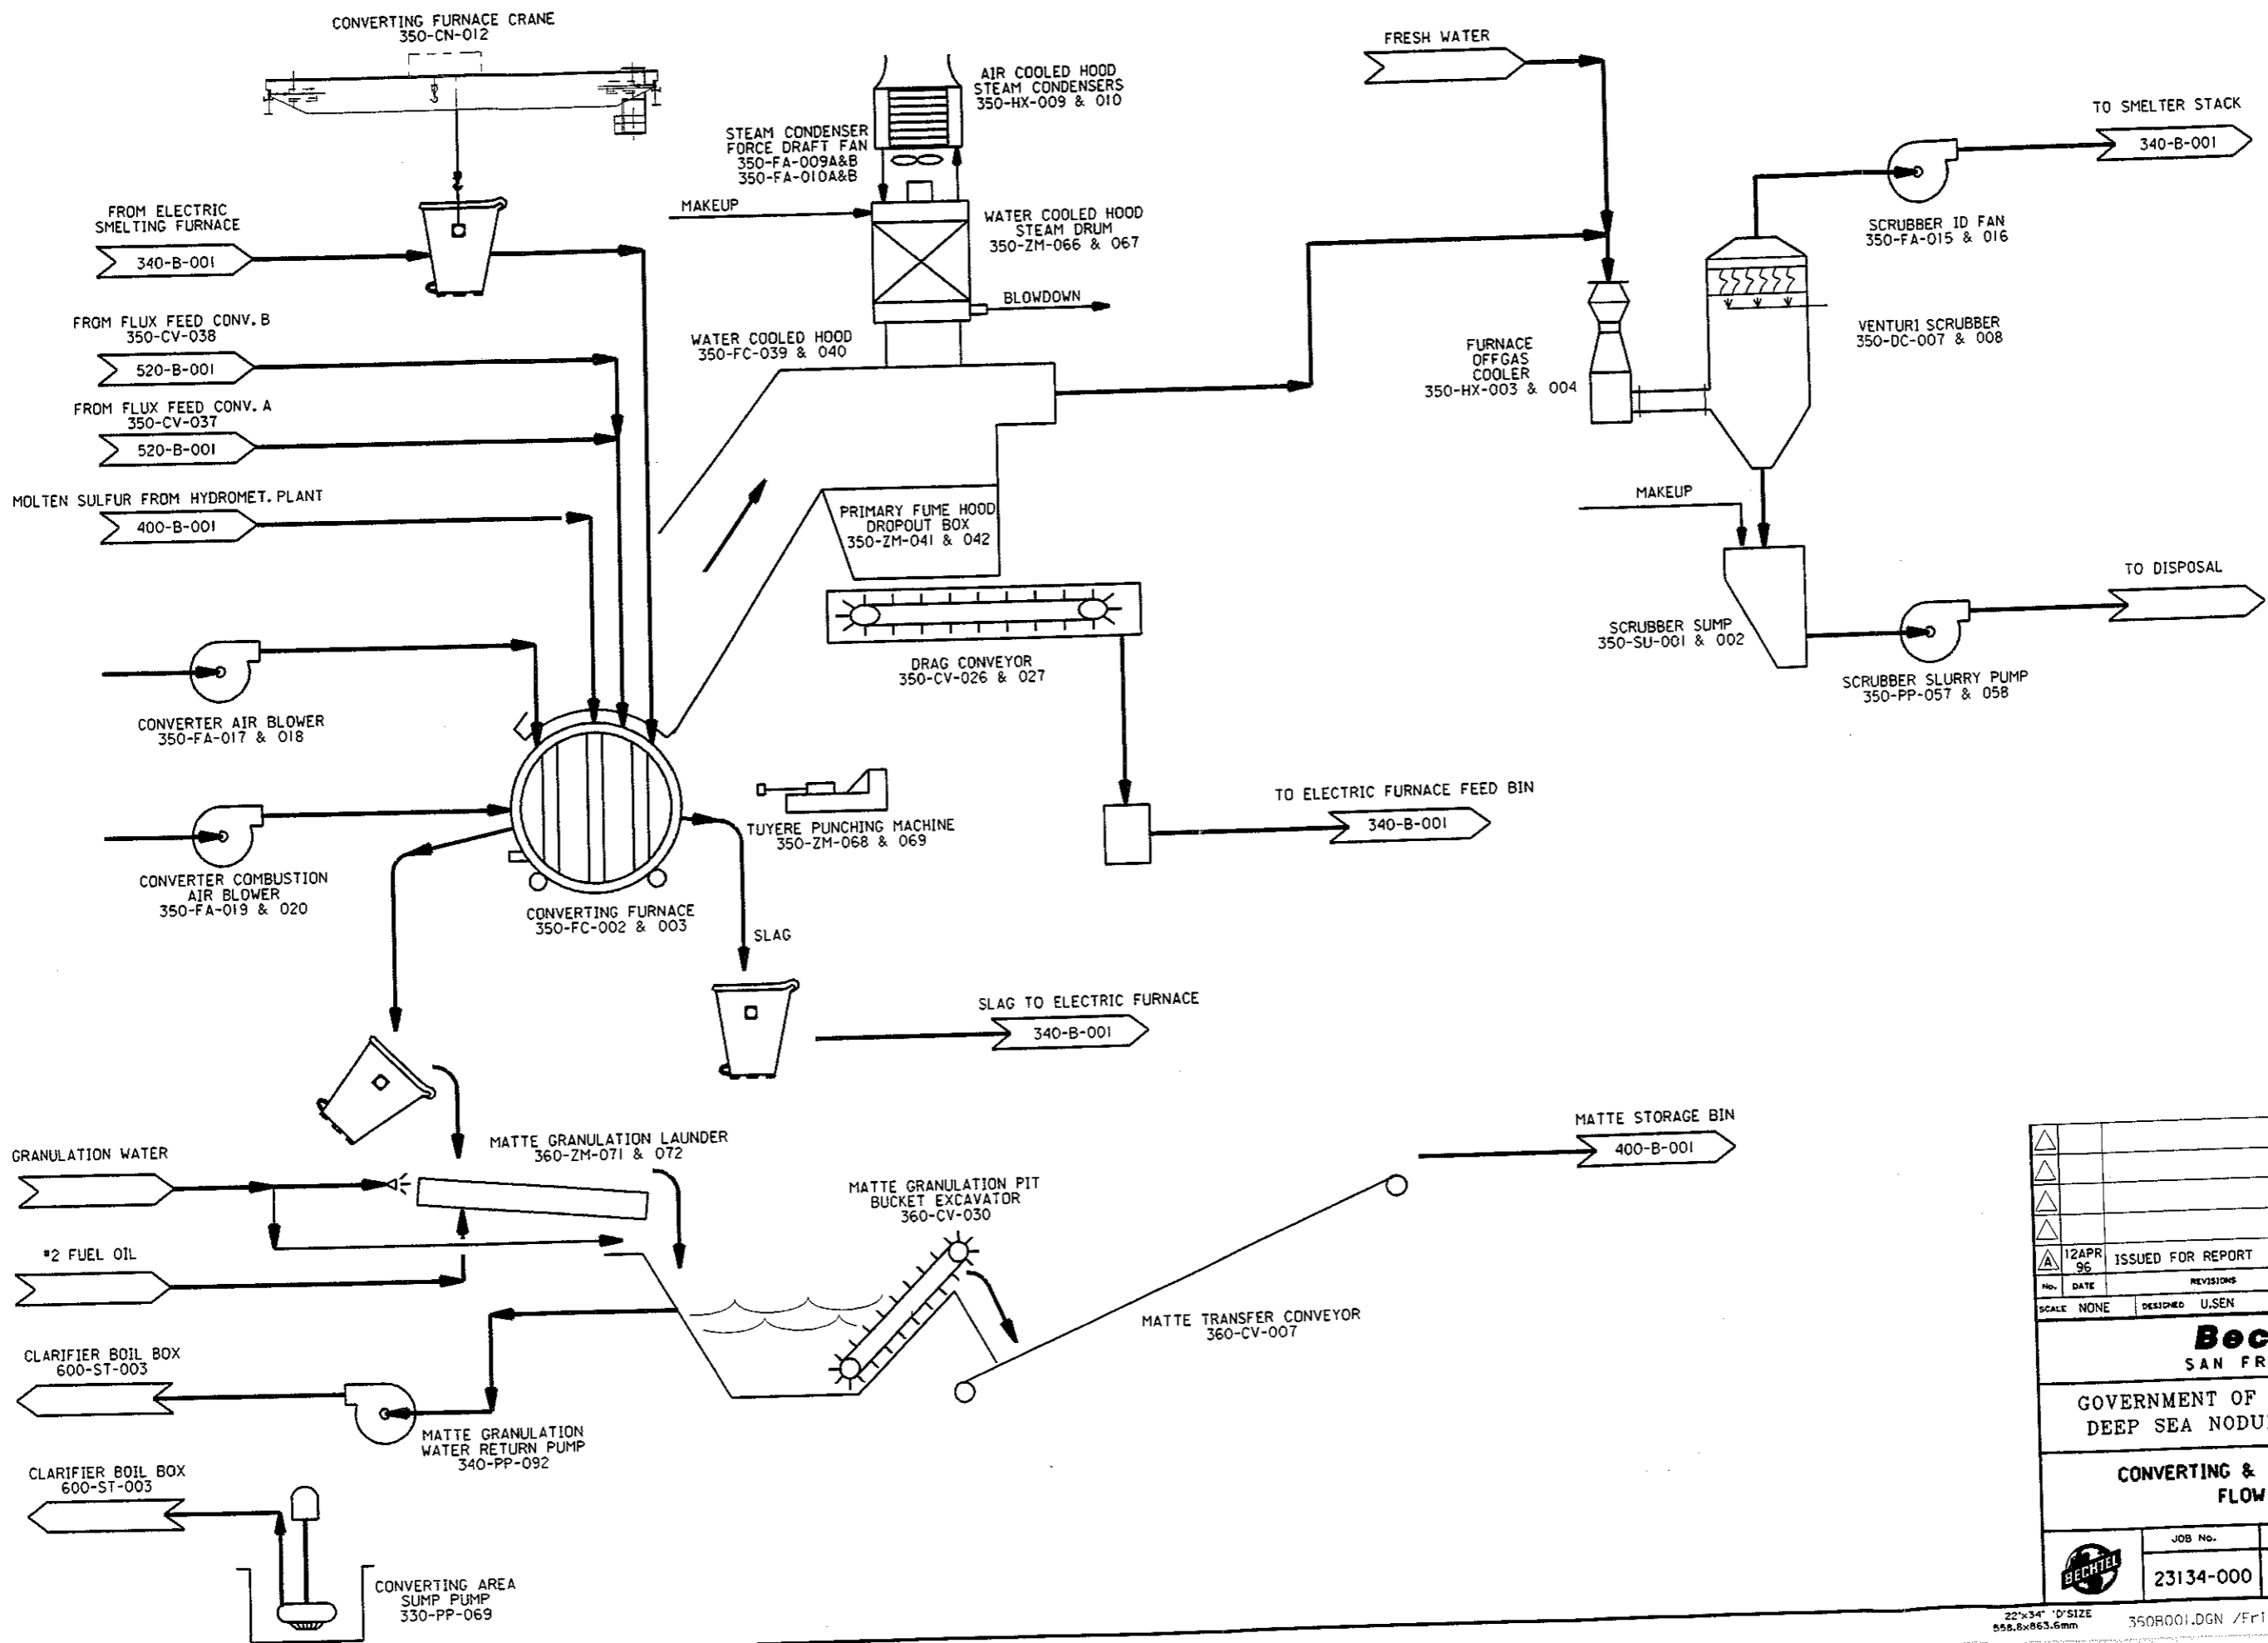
CONVERTING FURNACE CRANE
350-CN-012

AIR COOLED HOOD
STEAM CONDENSERS
350-HX-009 & 010

FRESH WATER

TO SMELTER STACK
340-B-001

STEAM CONDENSER
FORCE DRAFT FAN
350-FA-009A&B
350-FA-010A&B

FROM ELECTRIC
SMELTING FURNACE
340-B-001

MAKEUP

WATER COOLED HOOD
STEAM DRUM
350-ZM-066 & 067

SCRUBBER ID FAN
350-FA-015 & 016

BLOWDOWN

FROM FLUX FEED CONV. B
350-CV-038
520-B-001

WATER COOLED HOOD
350-FC-039 & 040

FURNACE
OFFGAS
COOLER
350-HX-003 & 004

VENTURI SCRUBBER
350-DC-007 & 008

FROM FLUX FEED CONV. A
350-CV-037
520-B-001

MOLTEN SULFUR FROM HYDROMET. PLANT
400-B-001

PRIMARY FUME HOOD
DROPOUT BOX
350-ZM-041 & 042

MAKEUP

TO DISPOSAL

DRAG CONVEYOR
350-CV-026 & 027

SCRUBBER SUMP
350-SU-001 & 002

SCRUBBER SLURRY PUMP
350-PP-057 & 058

CONVERTER AIR BLOWER
350-FA-017 & 018

TO ELECTRIC FURNACE FEED BIN
340-B-001

TUYERE PUNCHING MACHINE
350-ZM-068 & 069

CONVERTER COMBUSTION
AIR BLOWER
350-FA-019 & 020

CONVERTING FURNACE
350-FC-002 & 003

SLAG

SLAG TO ELECTRIC FURNACE
340-B-001

MATTE STORAGE BIN
400-B-001

GRANULATION WATER

MATTE GRANULATION LAUNDER
360-ZM-071 & 072

MATTE GRANULATION PIT
BUCKET EXCAVATOR
360-CV-030

#2 FUEL OIL

MATTE TRANSFER CONVEYOR
360-CV-007

CLARIFIER BOIL BOX
600-ST-003

MATTE GRANULATION
WATER RETURN PUMP
340-PP-092

CLARIFIER BOIL BOX
600-ST-003

CONVERTING AREA
SUMP PUMP
330-PP-069

| A | 12APR 96 | ISSUED FOR REPORT |
|---|---|---|
| No. | DATE | REVISIONS |

SCALE NONE | DESIGNED U.SEN

Bec
SAN FR

GOVERNMENT OF
DEEP SEA NODU

CONVERTING &
FLOW

BECHTEL
JOB No.
23134-000

22"x34" 'D'SIZE
558.8x863.6mm
350B001.DGN /Fri